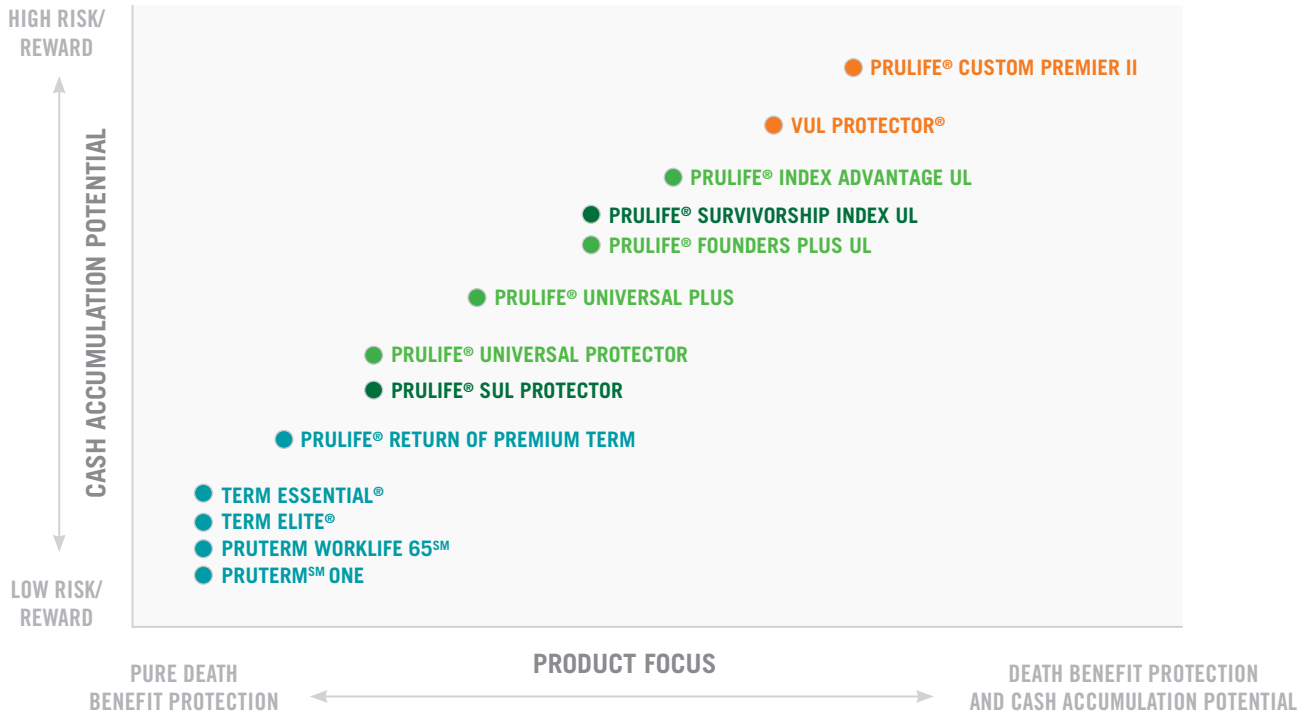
HIGH RISK/ REWARD

CASH ACCUMULATION POTENTIAL

LOW RISK/ REWARD

PRULIFE® CUSTOM PREMIER II

VUL PROTECTOR®

PRULIFE® INDEX ADVANTAGE UL

PRULIFE® SURVIVORSHIP INDEX UL

PRULIFE® FOUNDERS PLUS UL

PRULIFE® UNIVERSAL PLUS

PRULIFE® UNIVERSAL PROTECTOR

PRULIFE® SUL PROTECTOR

PRULIFE® RETURN OF PREMIUM TERM

TERM ESSENTIAL®

TERM ELITE®

PRUTERM WORKLIFE 65SM

PRUTERMSM ONE

PURE DEATH BENEFIT PROTECTION

PRODUCT FOCUS

DEATH BENEFIT PROTECTION AND CASH ACCUMULATION POTENTIAL